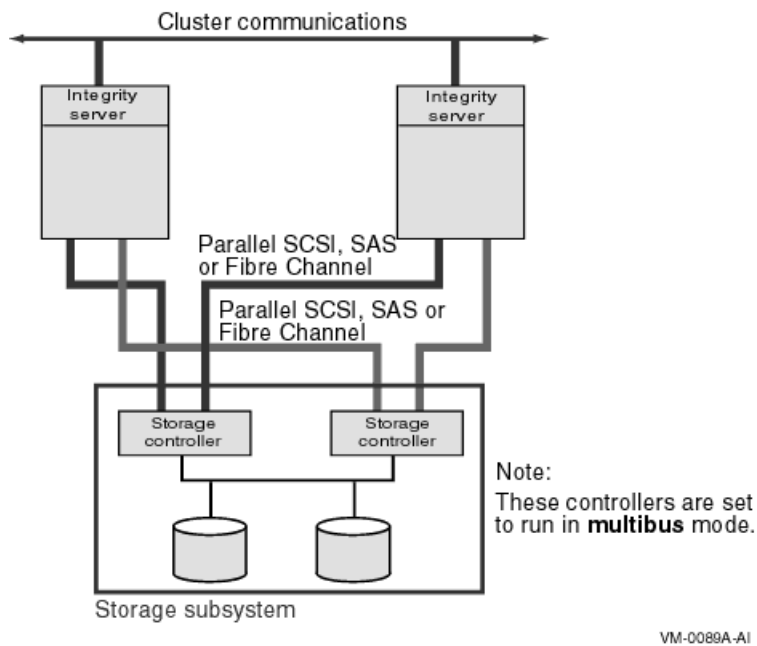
Cluster communications

Integrity server

Integrity server

Parallel SCSI, SAS or Fibre Channel

Parallel SCSI, SAS or Fibre Channel

Storage controller

Storage controller

Note:
These controllers are set to run in **multibus** mode.

Storage subsystem

VM-0089A-AI